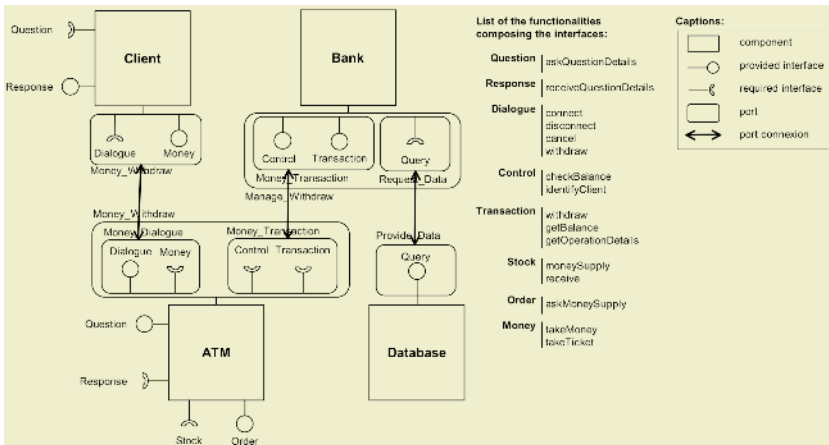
Question

Client

Response

Dialogue Money

Money_Withdraw

Bank

Control Transaction

Money_Transaction

Manage_Withdraw

Query

Request_Data

Money_Withdraw

Money_Dialogue

Dialogue Money

Money_Transaction

Control Transaction

Provide_Data

Query

Question

ATM

Response

Stock Order

Database

List of the functionalities composing the interfaces:

| | |
|---|---|
| Question | askQuestionDetails |
| Response | receiveQuestionDetails |
| Dialogue | connect<br>disconnect<br>cancel<br>withdraw |
| Control | checkBalance<br>identifyClient |
| Transaction | withdraw<br>getBalance<br>getOperationDetails |
| Stock | moneySupply<br>receive |
| Order | askMoneySupply |
| Money | takeMoney<br>takeTicket |

Captions:

component

provided interface

required interface

port

port connexion